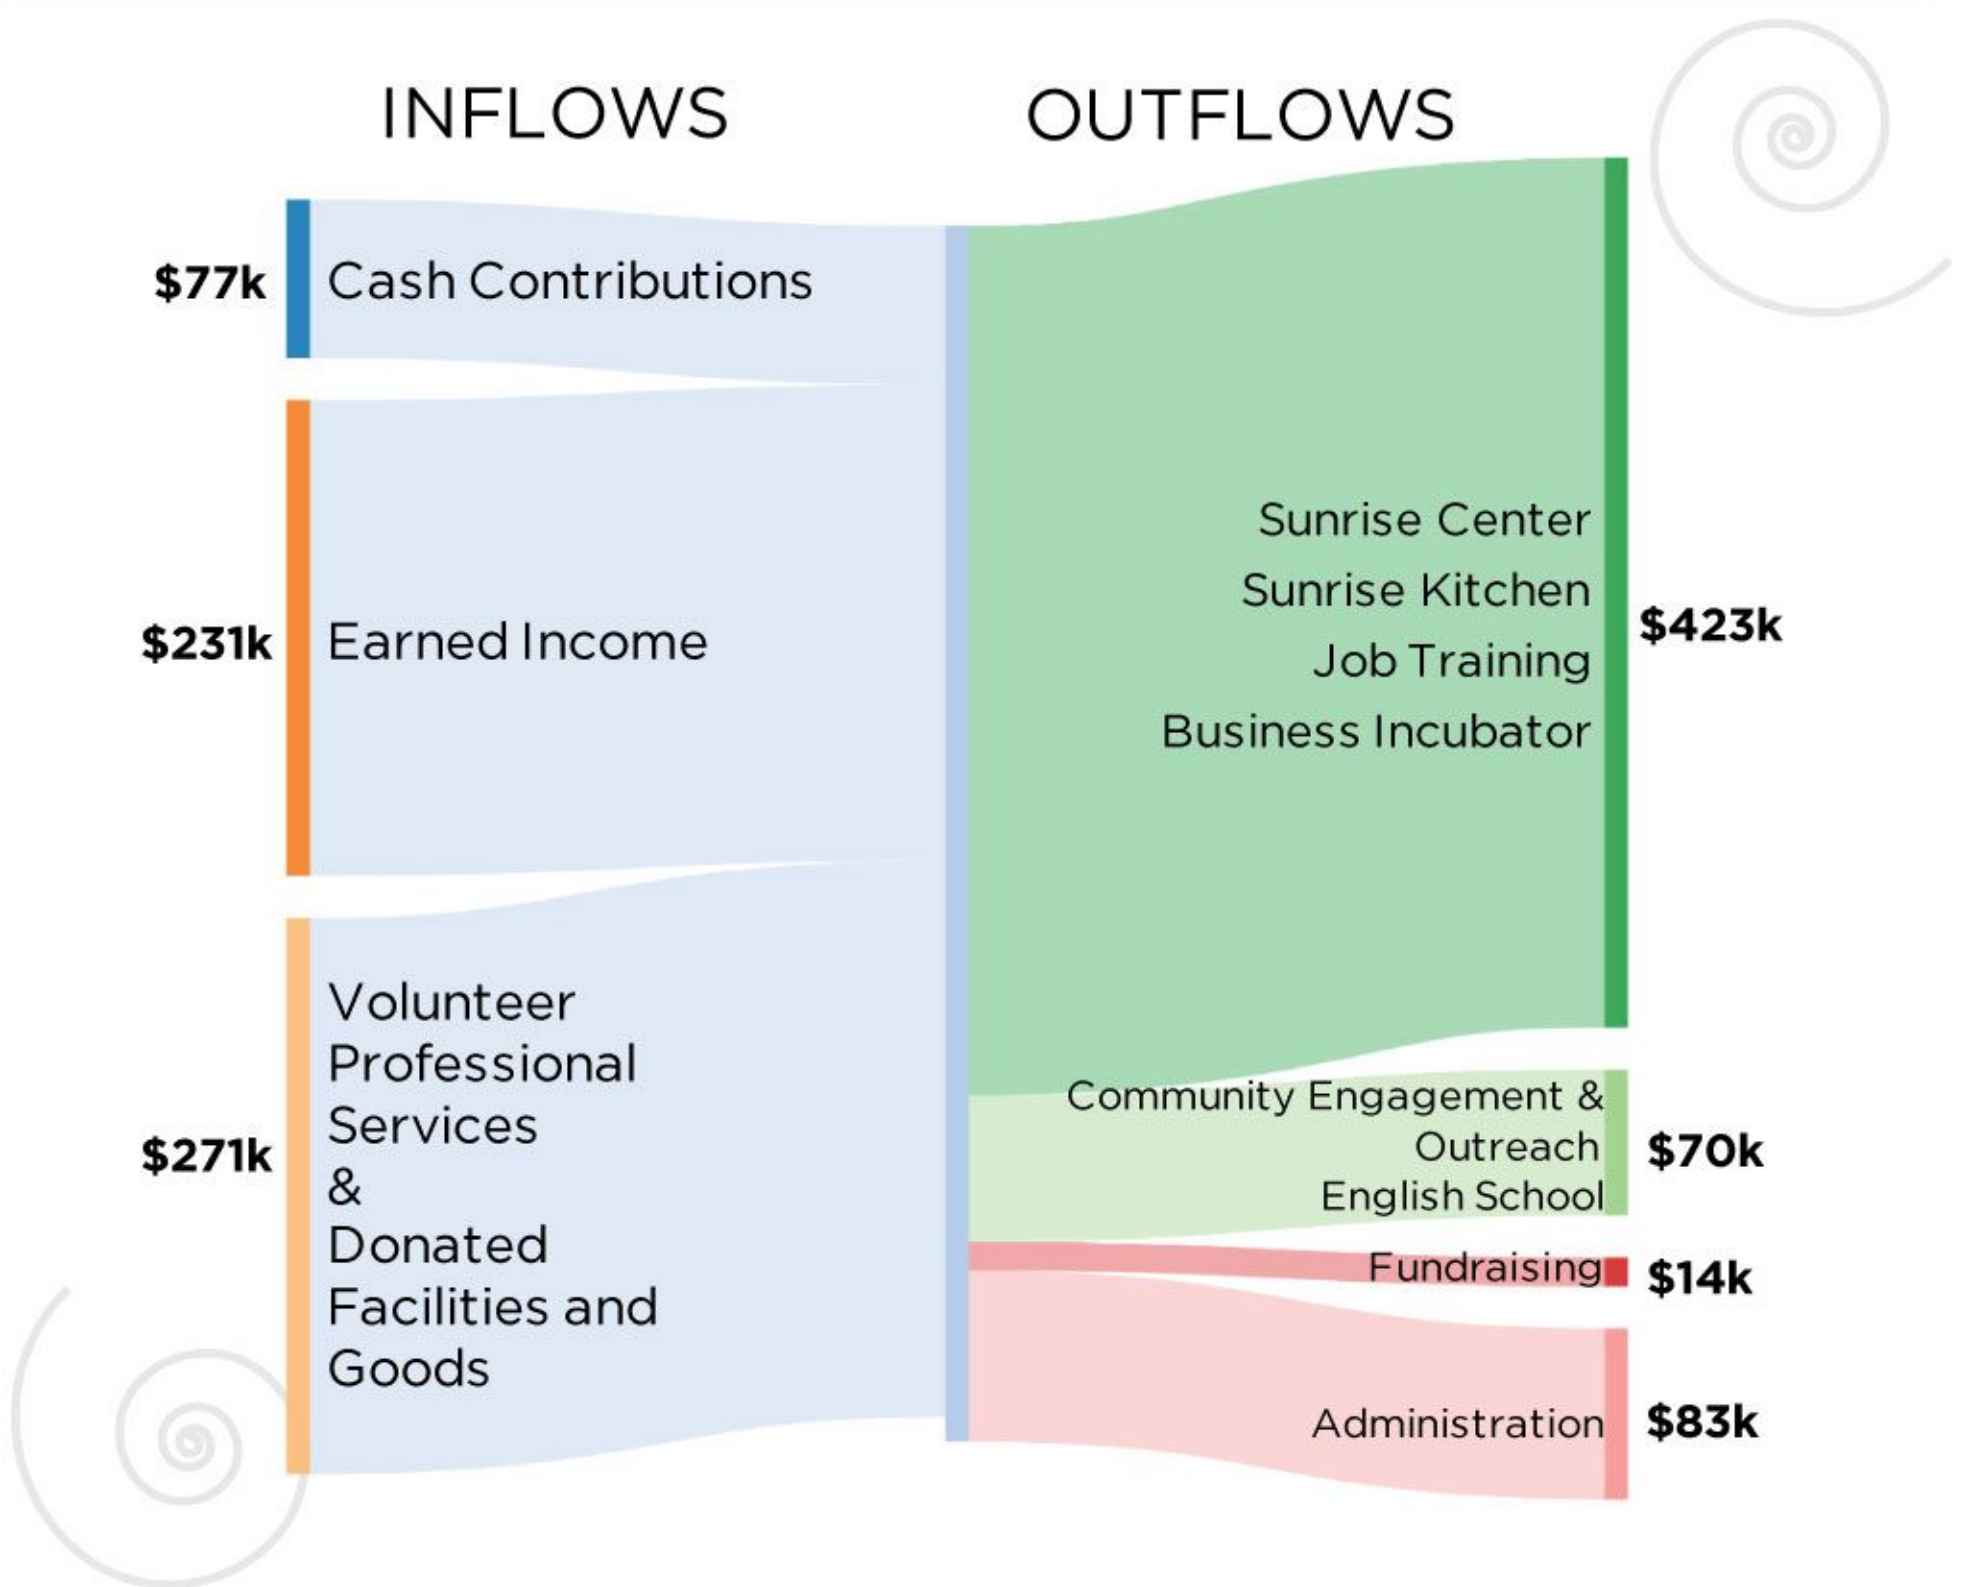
INFLOWS

OUTFLOWS

$77k Cash Contributions

$231k Earned Income

$271k Volunteer Professional Services & Donated Facilities and Goods

Sunrise Center
Sunrise Kitchen
Job Training
Business Incubator
$423k

Community Engagement & Outreach
English School
$70k

Fundraising $14k

Administration $83k